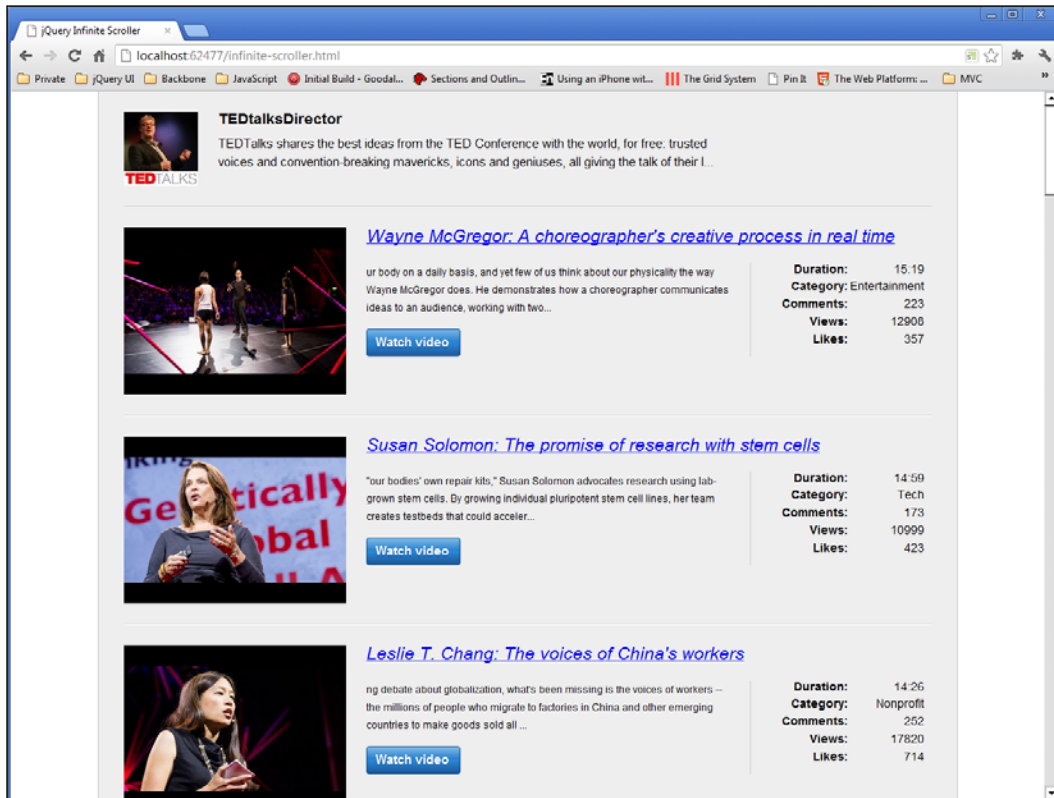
jQuery Infinite Scroller ×

localhost:62477/infinite-scroller.html

Private jQuery UI Backbone JavaScript Initial Build - Goodal... Sections and Outlin... Using an iPhone wit... The Grid System Pin It The Web Platform: ... MVC »

TEDtalksDirector

TEDTalks shares the best ideas from the TED Conference with the world, for free: trusted voices and convention-breaking mavericks, icons and geniuses, all giving the talk of their l...

TEDTALKS

Wayne McGregor: A choreographer's creative process in real time

ur body on a daily basis, and yet few of us think about our physicality the way Wayne McGregor does. He demonstrates how a choreographer communicates ideas to an audience, working with two...

Watch video

| | |
|---|---|
| Duration: | 15:19 |
| Category: | Entertainment |
| Comments: | 223 |
| Views: | 12908 |
| Likes: | 357 |

Susan Solomon: The promise of research with stem cells

"our bodies' own repair kits," Susan Solomon advocates research using lab-grown stem cells. By growing individual pluripotent stem cell lines, her team creates testbeds that could acceler...

Watch video

| | |
|---|---|
| Duration: | 14:59 |
| Category: | Tech |
| Comments: | 173 |
| Views: | 10999 |
| Likes: | 423 |

Leslie T. Chang: The voices of China's workers

ng debate about globalization, what's been missing is the voices of workers -- the millions of people who migrate to factories in China and other emerging countries to make goods sold all ...

Watch video

| | |
|---|---|
| Duration: | 14:26 |
| Category: | Nonprofit |
| Comments: | 252 |
| Views: | 17820 |
| Likes: | 714 |